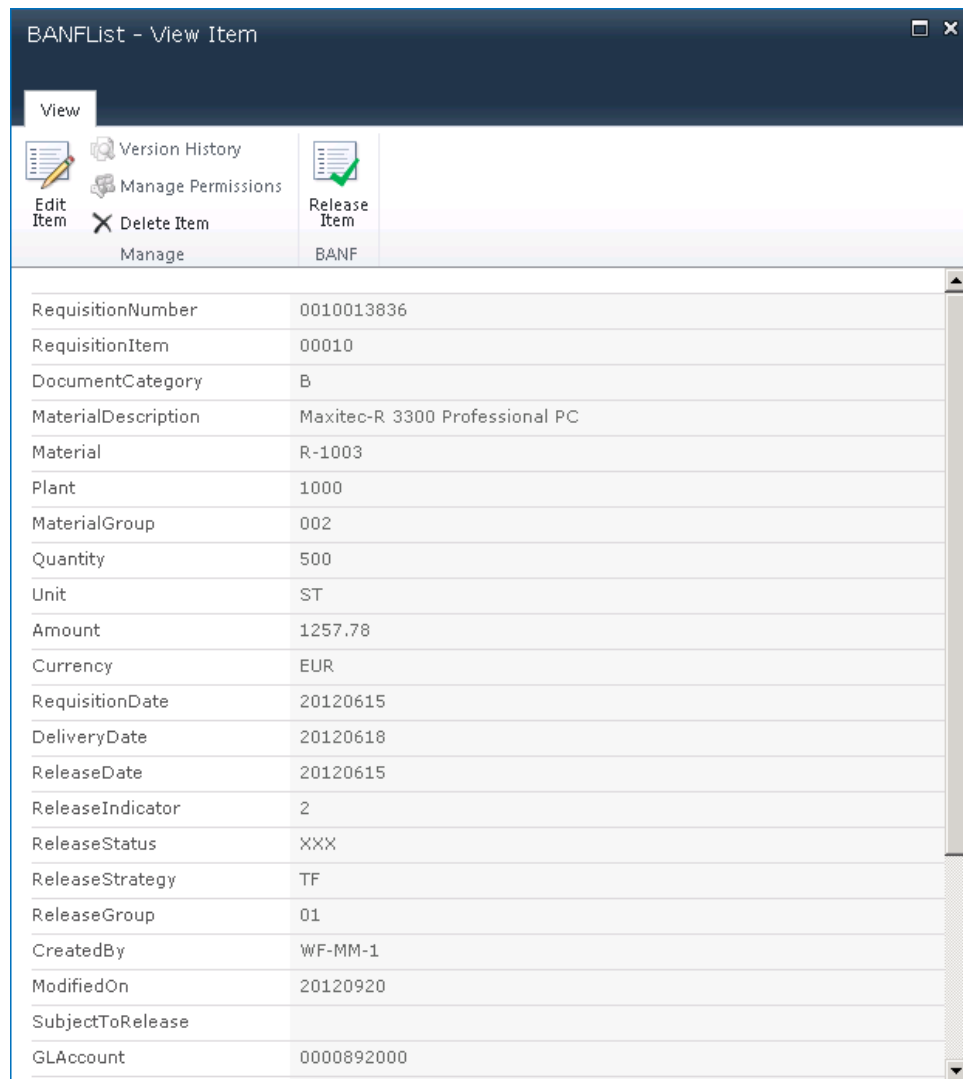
BANFList - View Item

View

Edit Item

Version History

Manage Permissions

Delete Item

Manage

Release Item

BANF

| | |
|---|---|
| RequisitionNumber | 0010013836 |
| RequisitionItem | 00010 |
| DocumentCategory | B |
| MaterialDescription | Maxitec-R 3300 Professional PC |
| Material | R-1003 |
| Plant | 1000 |
| MaterialGroup | 002 |
| Quantity | 500 |
| Unit | ST |
| Amount | 1257.78 |
| Currency | EUR |
| RequisitionDate | 20120615 |
| DeliveryDate | 20120618 |
| ReleaseDate | 20120615 |
| ReleaseIndicator | 2 |
| ReleaseStatus | XXX |
| ReleaseStrategy | TF |
| ReleaseGroup | 01 |
| CreatedBy | WF-MM-1 |
| ModifiedOn | 20120920 |
| SubjectToRelease | |
| GLAccount | 0000892000 |